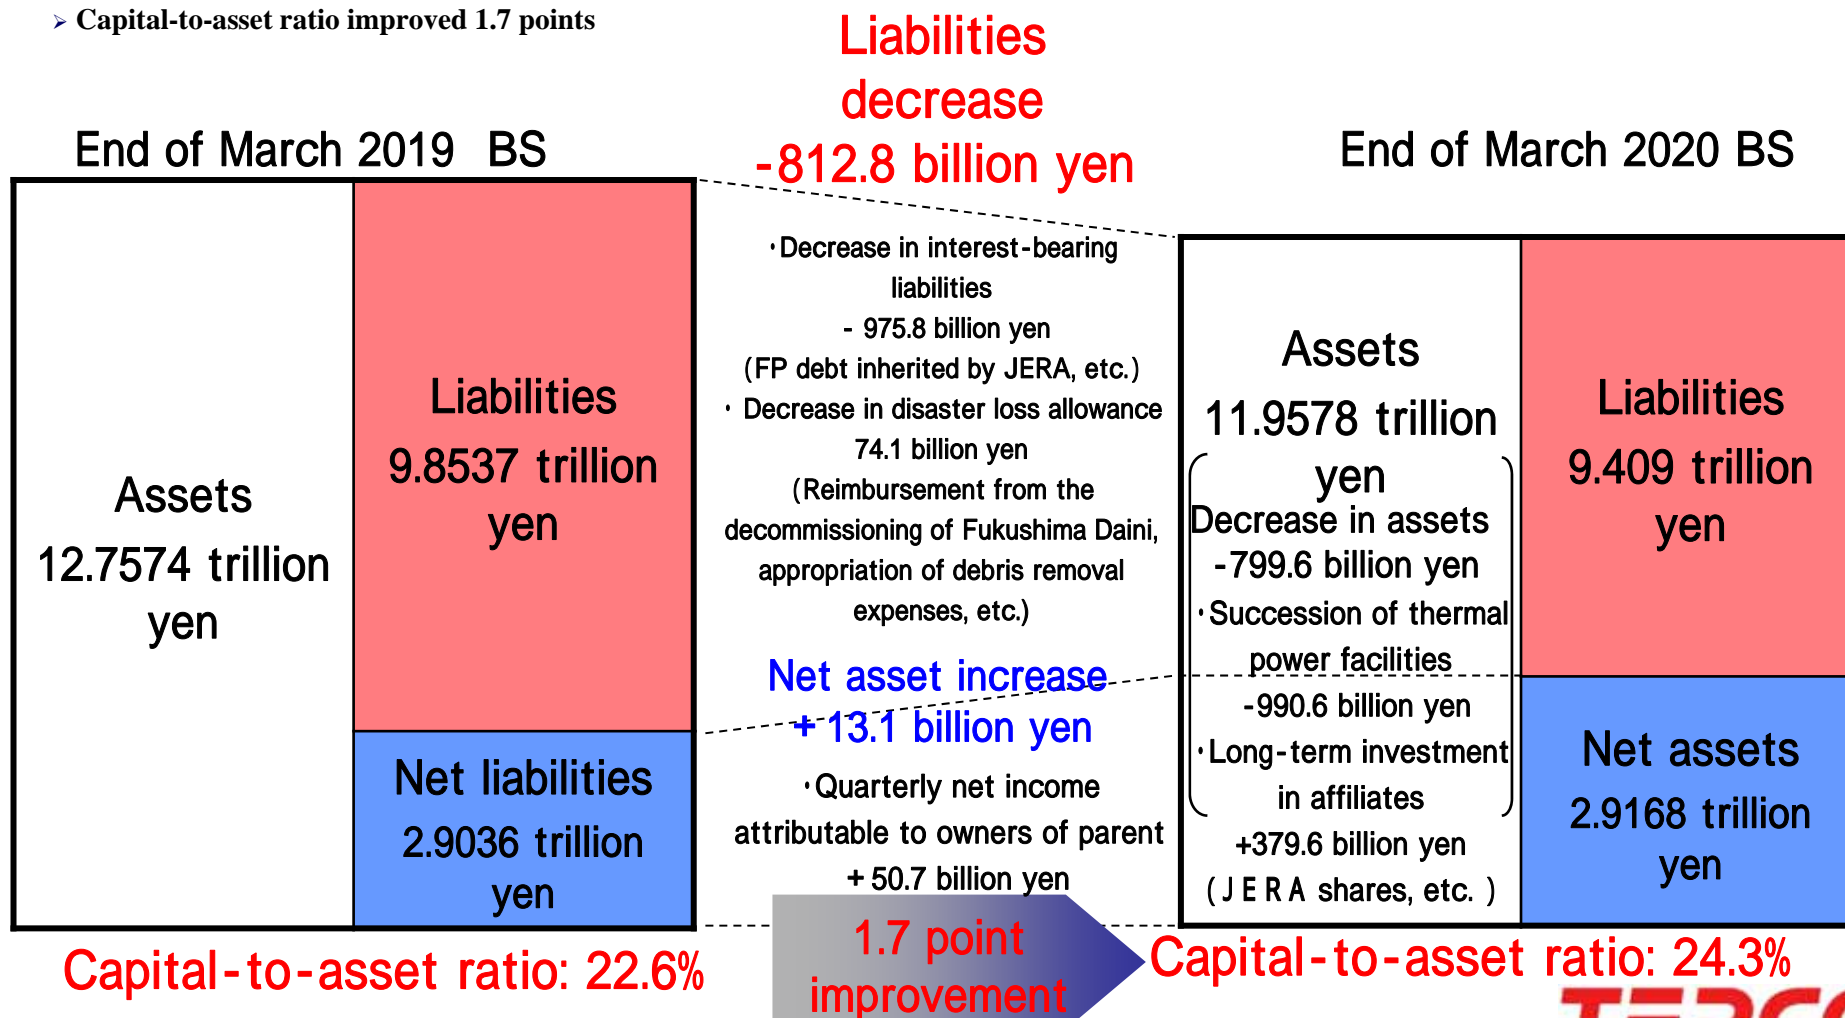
Capital-to-asset ratio improved 1.7 points

Liabilities decrease -812.8 billion yen

End of March 2019 BS

Assets 12.7574 trillion yen

Liabilities 9.8537 trillion yen

Net liabilities 2.9036 trillion yen

・Decrease in interest-bearing liabilities
- 975.8 billion yen
(FP debt inherited by JERA, etc.)
・ Decrease in disaster loss allowance
74.1 billion yen
(Reimbursement from the decommissioning of Fukushima Daini, appropriation of debris removal expenses, etc.)

Net asset increase +13.1 billion yen

・Quarterly net income attributable to owners of parent
+50.7 billion yen

End of March 2020 BS

Assets 11.9578 trillion yen

Decrease in assets
-799.6 billion yen
・Succession of thermal power facilities
-990.6 billion yen
・Long-term investment in affiliates
+379.6 billion yen
(JERA shares, etc.)

Liabilities 9.409 trillion yen

Net assets 2.9168 trillion yen

Capital-to-asset ratio: 22.6%

1.7 point improvement

Capital-to-asset ratio: 24.3%

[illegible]